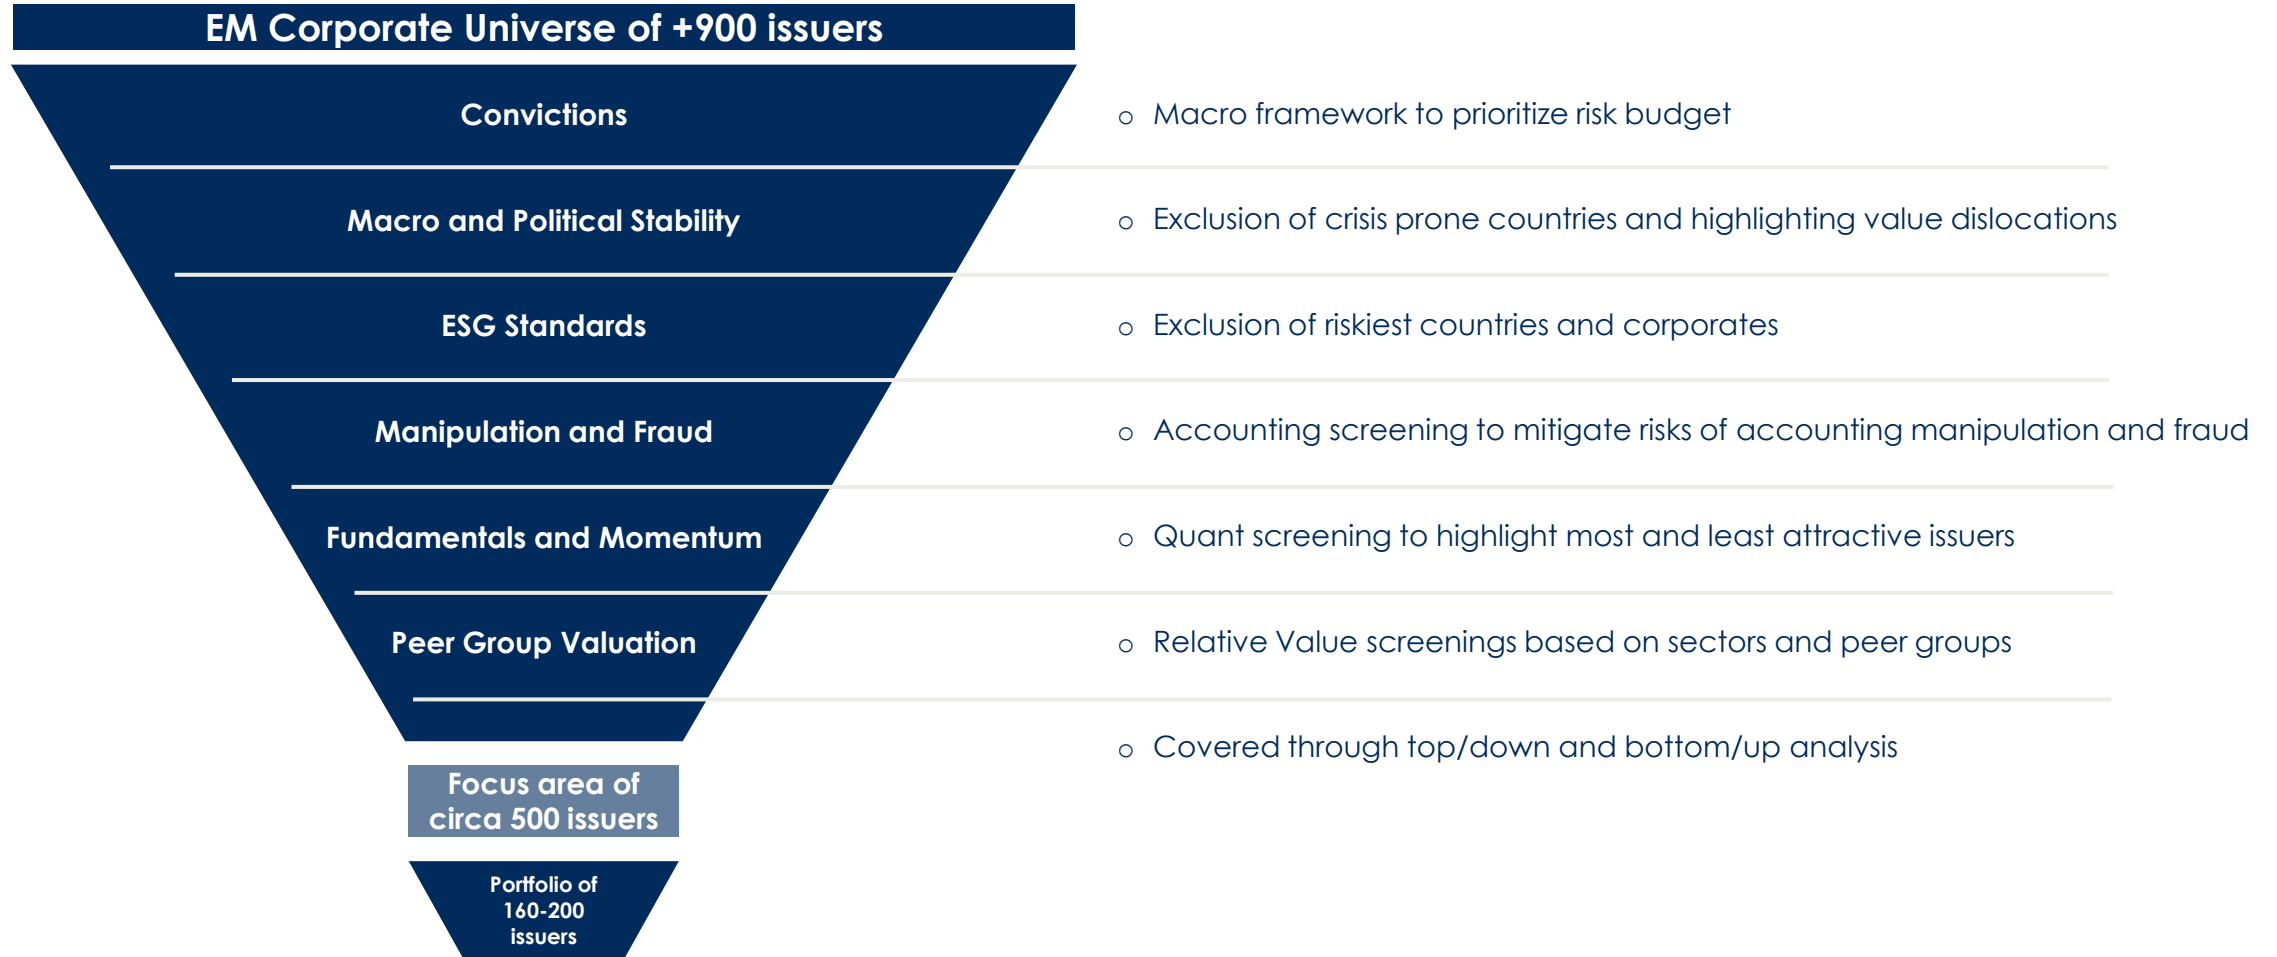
EM Corporate Universe of +900 issuers

Convictions

Macro and Political Stability

ESG Standards

Manipulation and Fraud

Fundamentals and Momentum

Peer Group Valuation

Focus area of circa 500 issuers

Portfolio of 160-200 issuers

o Macro framework to prioritize risk budget

o Exclusion of crisis prone countries and highlighting value dislocations

o Exclusion of riskiest countries and corporates

o Accounting screening to mitigate risks of accounting manipulation and fraud

o Quant screening to highlight most and least attractive issuers

o Relative Value screenings based on sectors and peer groups

o Covered through top/down and bottom/up analysis